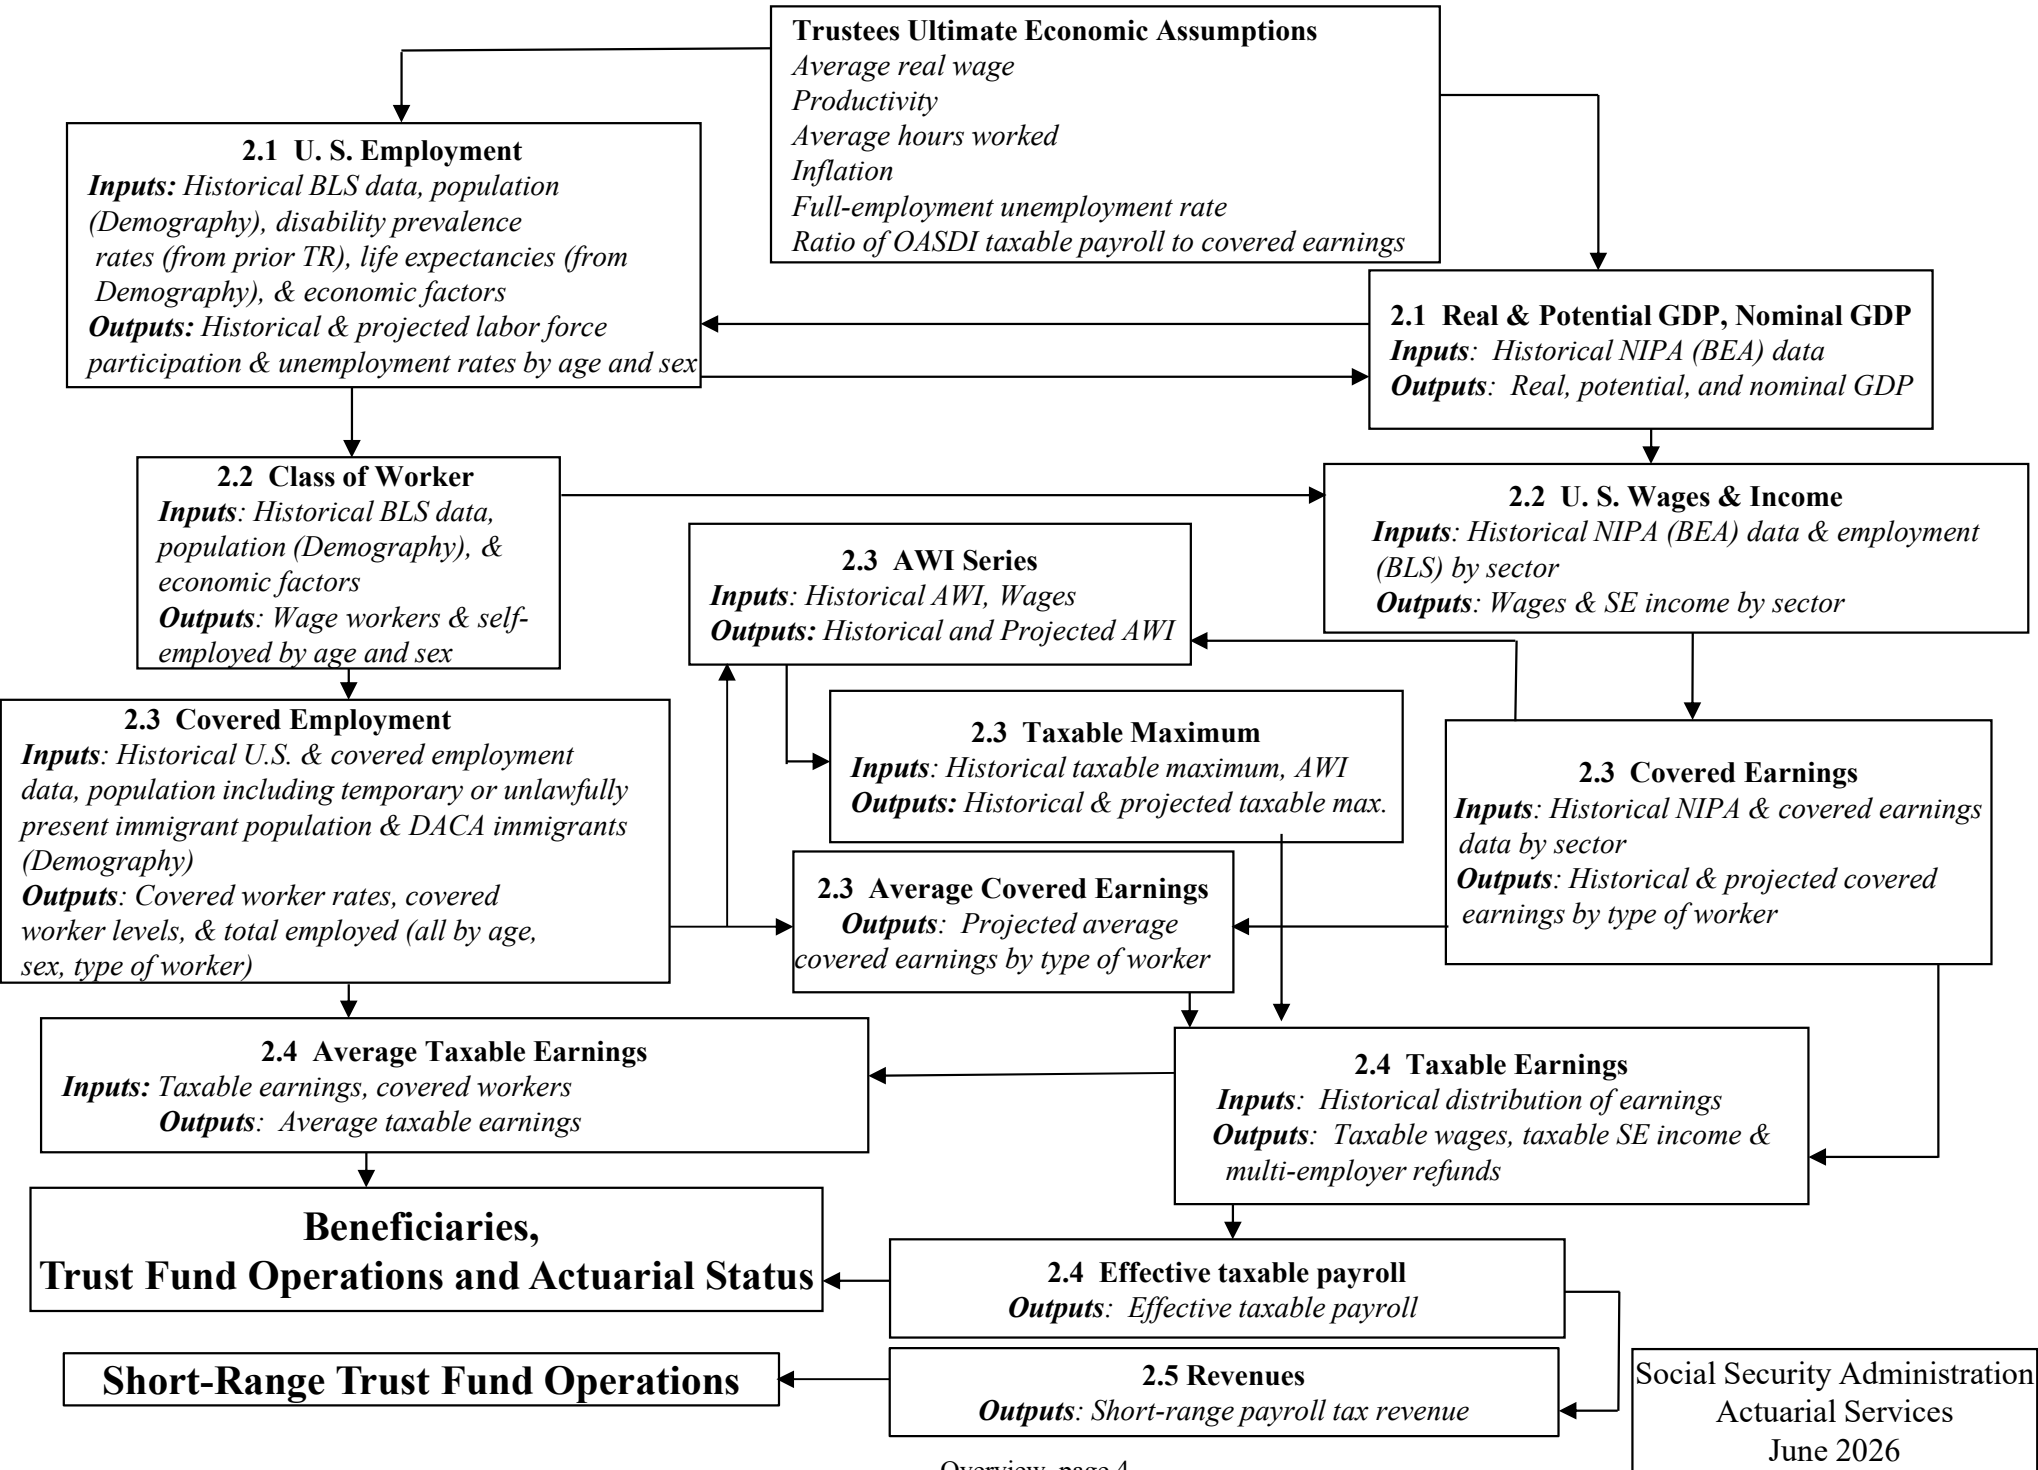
Trustees Ultimate Economic Assumptions
Average real wage
Productivity
Average hours worked
Inflation
Full-employment unemployment rate
Ratio of OASDI taxable payroll to covered earnings

2.1 U. S. Employment
Inputs: Historical BLS data, population (Demography), disability prevalence rates (from prior TR), life expectancies (from Demography), & economic factors
Outputs: Historical & projected labor force participation & unemployment rates by age and sex

2.1 Real & Potential GDP, Nominal GDP
Inputs: Historical NIPA (BEA) data
Outputs: Real, potential, and nominal GDP

2.2 Class of Worker
Inputs: Historical BLS data, population (Demography), & economic factors
Outputs: Wage workers & self-employed by age and sex

2.2 U. S. Wages & Income
Inputs: Historical NIPA (BEA) data & employment (BLS) by sector
Outputs: Wages & SE income by sector

2.3 AWI Series
Inputs: Historical AWI, Wages
Outputs: Historical and Projected AWI

2.3 Taxable Maximum
Inputs: Historical taxable maximum, AWI
Outputs: Historical & projected taxable max.

2.3 Covered Employment
Inputs: Historical U.S. & covered employment data, population including temporary or unlawfully present immigrant population & DACA immigrants (Demography)
Outputs: Covered worker rates, covered worker levels, & total employed (all by age, sex, type of worker)

2.3 Covered Earnings
Inputs: Historical NIPA & covered earnings data by sector
Outputs: Historical & projected covered earnings by type of worker

2.3 Average Covered Earnings
Outputs: Projected average covered earnings by type of worker

2.4 Average Taxable Earnings
Inputs: Taxable earnings, covered workers
Outputs: Average taxable earnings

2.4 Taxable Earnings
Inputs: Historical distribution of earnings
Outputs: Taxable wages, taxable SE income & multi-employer refunds

Beneficiaries,
Trust Fund Operations and Actuarial Status

2.4 Effective taxable payroll
Outputs: Effective taxable payroll

Short-Range Trust Fund Operations

2.5 Revenues
Outputs: Short-range payroll tax revenue

Social Security Administration
Actuarial Services
June 2026

Overview, page 4